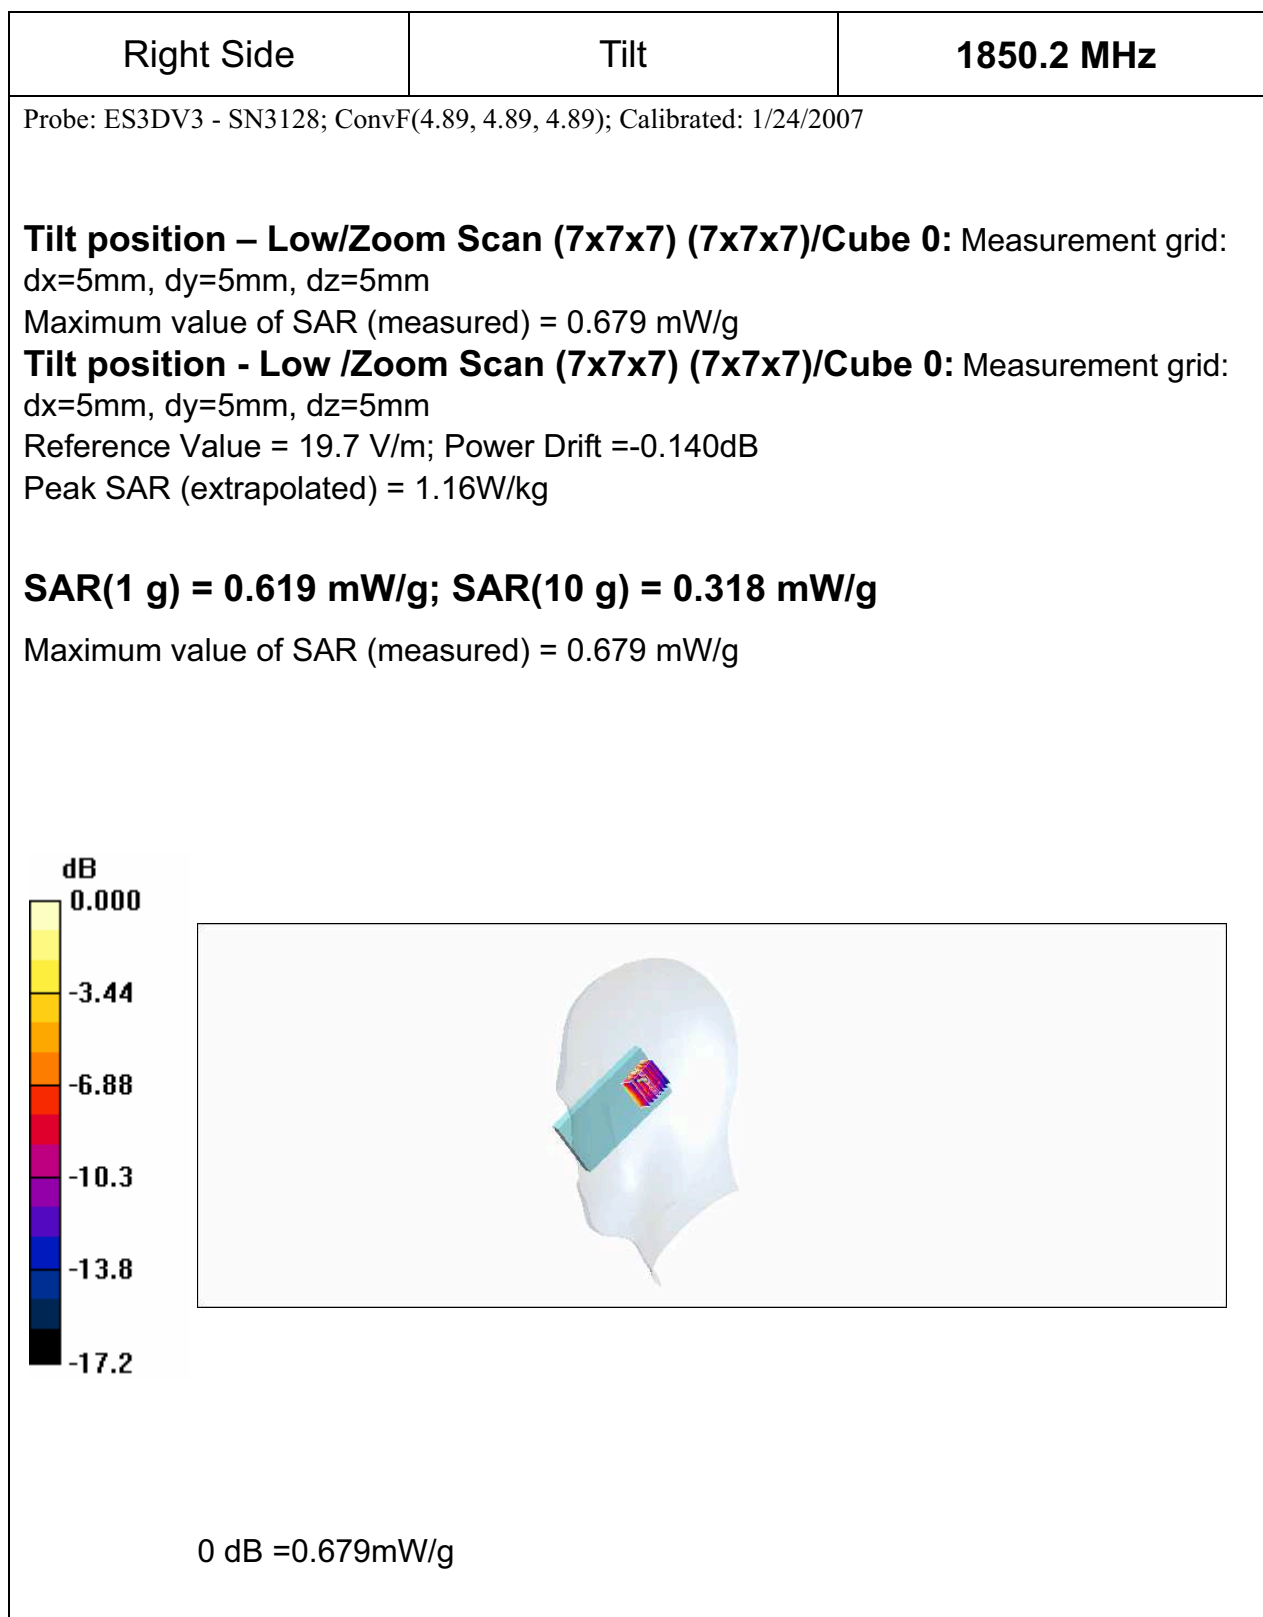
| Right Side | Tilt | **1850.2 MHz** |
|---|---|---|

Probe: ES3DV3 - SN3128; ConvF(4.89, 4.89, 4.89); Calibrated: 1/24/2007

**Tilt position – Low/Zoom Scan (7x7x7) (7x7x7)/Cube 0:** Measurement grid: dx=5mm, dy=5mm, dz=5mm
Maximum value of SAR (measured) = 0.679 mW/g
**Tilt position - Low /Zoom Scan (7x7x7) (7x7x7)/Cube 0:** Measurement grid: dx=5mm, dy=5mm, dz=5mm
Reference Value = 19.7 V/m; Power Drift =-0.140dB
Peak SAR (extrapolated) = 1.16W/kg

**SAR(1 g) = 0.619 mW/g; SAR(10 g) = 0.318 mW/g**

Maximum value of SAR (measured) = 0.679 mW/g

dB
0.000
-3.44
-6.88
-10.3
-13.8
-17.2

0 dB =0.679mW/g